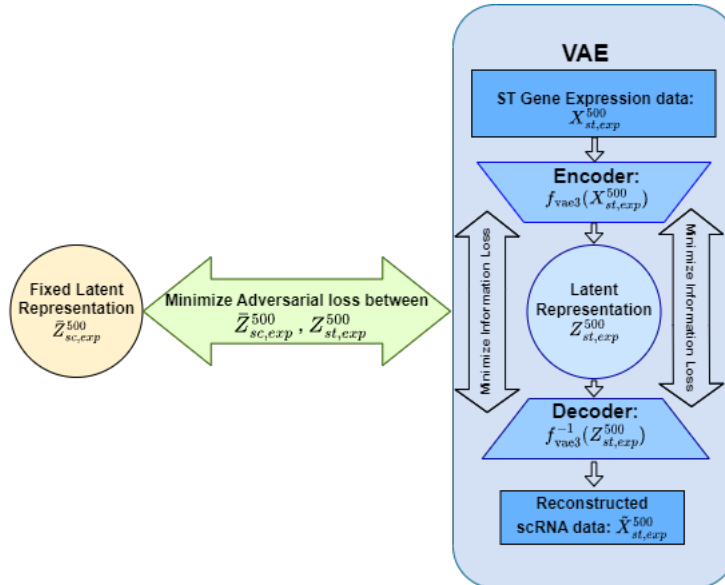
VAE

ST Gene Expression data: $X^{500}_{st,exp}$

Encoder: $f_{\text{vae3}}(X^{500}_{st,exp})$

Minimize Information Loss

Minimize Information Loss

Latent Representation $Z^{500}_{st,exp}$

Decoder: $f^{-1}_{\text{vae3}}(Z^{500}_{st,exp})$

Reconstructed scRNA data: $\hat{X}^{500}_{st,exp}$

Fixed Latent Representation $\bar{Z}^{500}_{sc,exp}$

Minimize Adversarial loss between $\bar{Z}^{500}_{sc,exp}$ , $Z^{500}_{st,exp}$